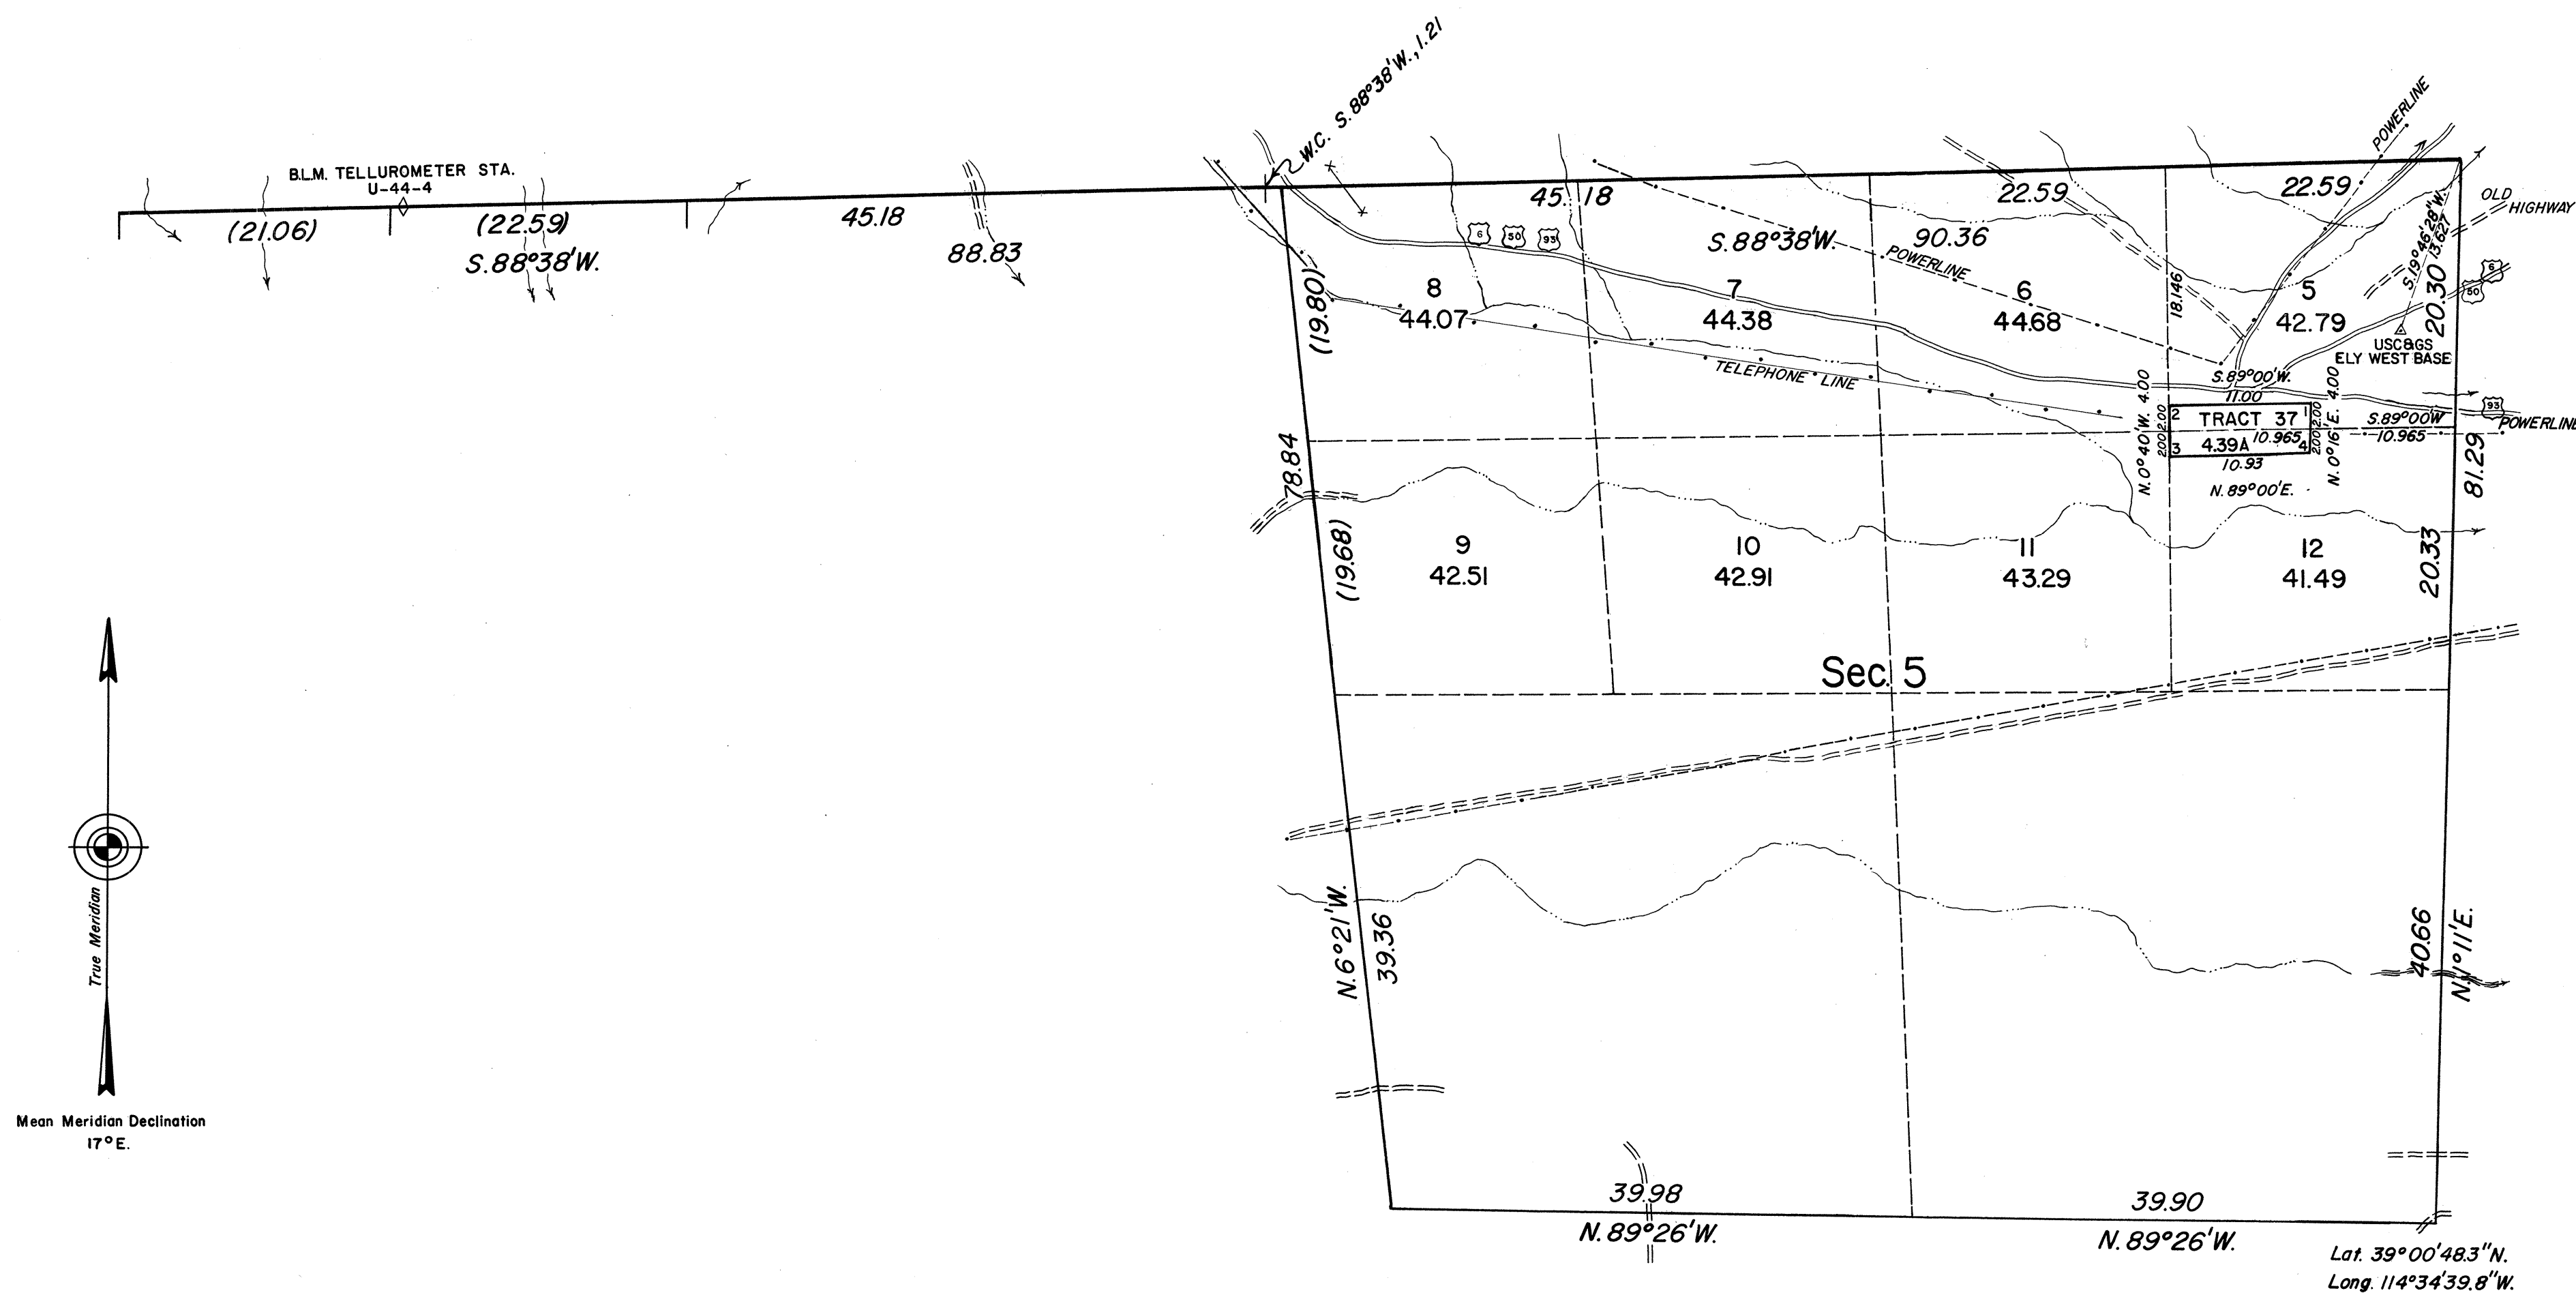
B.L.M. TELLUROMETER STA.
U-44-4

(21.06)

(22.59)

S.88°38'W.

45.18

88.83

W.C. S.88°38'W., 1.21

45.18

S.88°38'W.

90.36

22.59

22.59

POWERLINE

OLD HIGHWAY

6 50 93

POWERLINE

(19.80)

8
44.07

7
44.38

6
44.68

18.146

5
42.79

S.19°46'28"W. 13.627

20.30

6 50

USC&GS
ELY WEST BASE

TELEPHONE LINE

S.89°00'W.
11.00

N.0°40'W. 4.00

4.00

2 TRACT 37 1
3 4.39A 10.965 4

2.00 2.00

2.00 2.00

10.93

N.0°16'E.

S.89°00'W
10.965

93

POWERLINE

N.89°00'E.

78.84

81.29

(19.68)

9
42.51

10
42.91

11
43.29

12
41.49

20.33

Sec. 5

True Meridian

Mean Meridian Declination
17° E.

N.6°21'W.

39.36

40.66

N.1°11'E.

39.98

39.90

N.89°26'W.

N.89°26'W.

Lat. 39°00'48.3"N.
Long. 114°34'39.8"W.